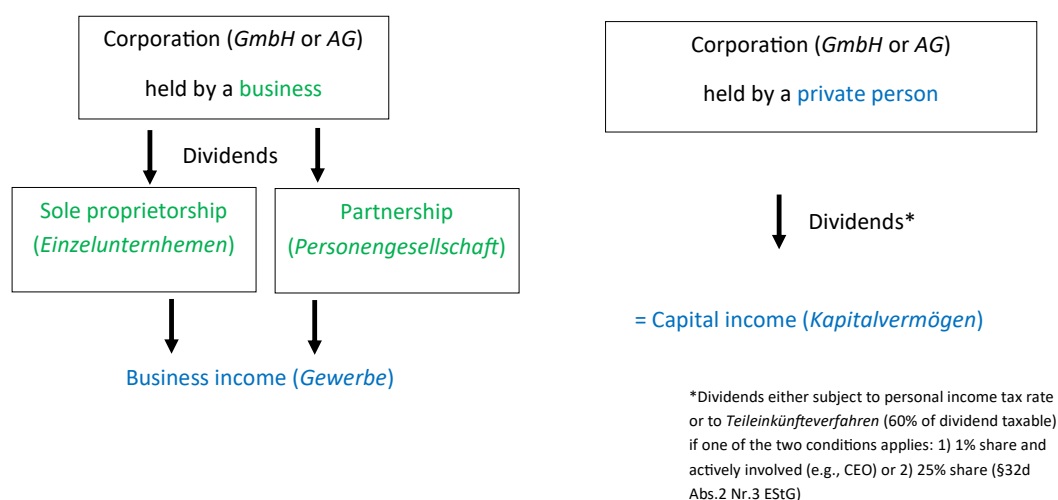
Corporation (*GmbH* or *AG*)

held by a business

Dividends

Sole proprietorship (*Einzelunternhemen*)

Partnership (*Personengesellschaft*)

Business income (*Gewerbe*)

Corporation (*GmbH* or *AG*)

held by a private person

Dividends*

= Capital income (*Kapitalvermögen*)

*Dividends either subject to personal income tax rate or to *Teileinkünfteverfahren* (60% of dividend taxable) if one of the two conditions applies: 1) 1% share and actively involved (e.g., CEO) or 2) 25% share (§32d Abs.2 Nr.3 EStG)